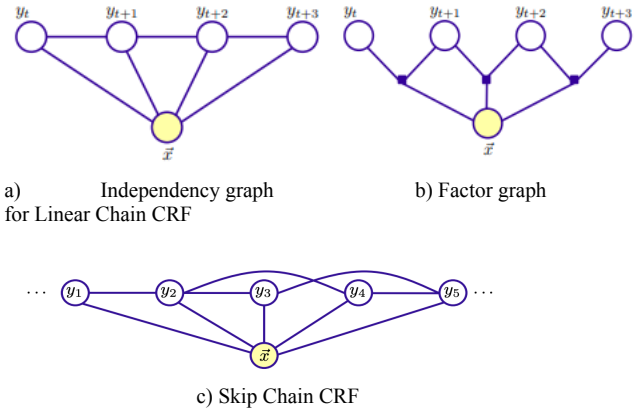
$y_t$ $y_{t+1}$ $y_{t+2}$ $y_{t+3}$

$\vec{x}$

$y_t$ $y_{t+1}$ $y_{t+2}$ $y_{t+3}$

$\vec{x}$

a) Independency graph for Linear Chain CRF

b) Factor graph

$\cdots$ $y_1$ $y_2$ $y_3$ $y_4$ $y_5$ $\cdots$

$\vec{x}$

c) Skip Chain CRF